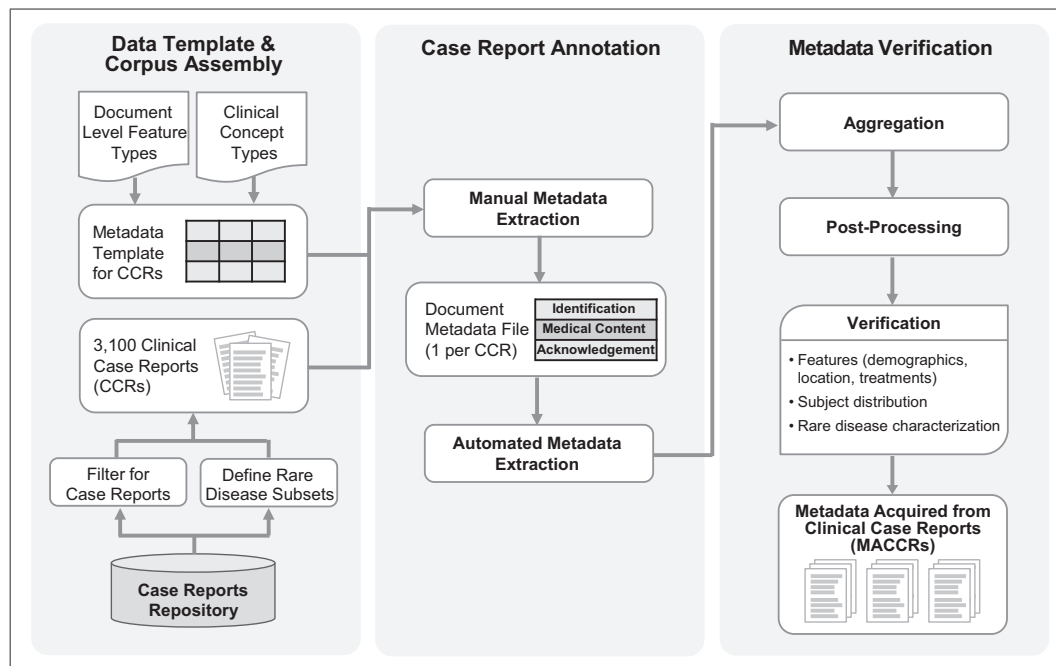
Data Template & Corpus Assembly

Document Level Feature Types

Clinical Concept Types

Metadata Template for CCRs

3,100 Clinical Case Reports (CCRs)

Filter for Case Reports

Define Rare Disease Subsets

Case Reports Repository

Case Report Annotation

Manual Metadata Extraction

Document Metadata File (1 per CCR)

Identification

Medical Content

Acknowledgement

Automated Metadata Extraction

Metadata Verification

Aggregation

Post-Processing

Verification

• Features (demographics, location, treatments)
• Subject distribution
• Rare disease characterization

Metadata Acquired from Clinical Case Reports (MACCRs)